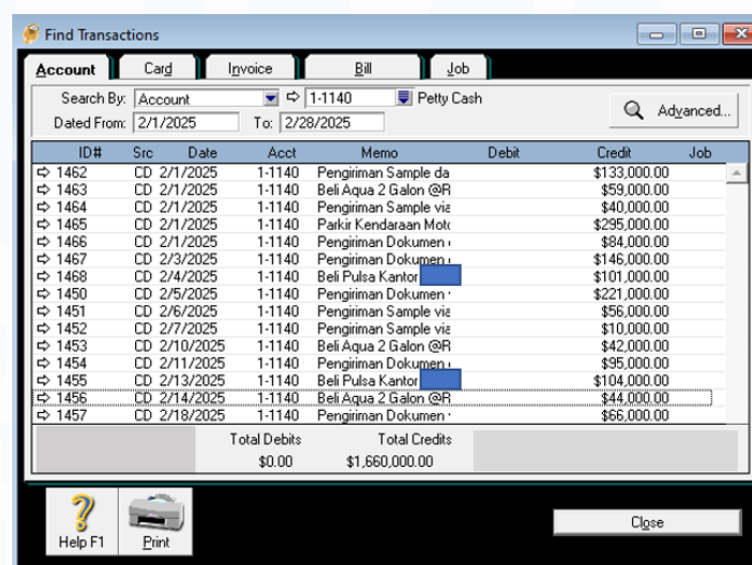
Find Transactions

Account | Card | Invoice | Bill | Job

Search By: Account ⇨ 1-1140 Petty Cash

Dated From: 2/1/2025 To: 2/28/2025

Advanced...

| ID# | Src | Date | Acct | Memo | Debit | Credit | Job |
|---|---|---|---|---|---|---|---|
| ⇨ 1462 | CD | 2/1/2025 | 1-1140 | Pengiriman Sample da | | $133,000.00 | |
| ⇨ 1463 | CD | 2/1/2025 | 1-1140 | Beli Aqua 2 Galon @R | | $59,000.00 | |
| ⇨ 1464 | CD | 2/1/2025 | 1-1140 | Pengiriman Sample via | | $40,000.00 | |
| ⇨ 1465 | CD | 2/1/2025 | 1-1140 | Parkir Kendaraan Moto | | $295,000.00 | |
| ⇨ 1466 | CD | 2/1/2025 | 1-1140 | Pengiriman Dokumen | | $84,000.00 | |
| ⇨ 1467 | CD | 2/3/2025 | 1-1140 | Pengiriman Dokumen | | $146,000.00 | |
| ⇨ 1468 | CD | 2/4/2025 | 1-1140 | Beli Pulsa Kantor | | $101,000.00 | |
| ⇨ 1450 | CD | 2/5/2025 | 1-1140 | Pengiriman Dokumen | | $221,000.00 | |
| ⇨ 1451 | CD | 2/6/2025 | 1-1140 | Pengiriman Sample via | | $56,000.00 | |
| ⇨ 1452 | CD | 2/7/2025 | 1-1140 | Pengiriman Sample via | | $10,000.00 | |
| ⇨ 1453 | CD | 2/10/2025 | 1-1140 | Beli Aqua 2 Galon @R | | $42,000.00 | |
| ⇨ 1454 | CD | 2/11/2025 | 1-1140 | Pengiriman Dokumen | | $95,000.00 | |
| ⇨ 1455 | CD | 2/13/2025 | 1-1140 | Beli Pulsa Kantor | | $104,000.00 | |
| ⇨ 1456 | CD | 2/14/2025 | 1-1140 | Beli Aqua 2 Galon @R | | $44,000.00 | |
| ⇨ 1457 | CD | 2/18/2025 | 1-1140 | Pengiriman Dokumen | | $66,000.00 | |

Total Debits $0.00
Total Credits $1,660,000.00

Help F1
Print
Close